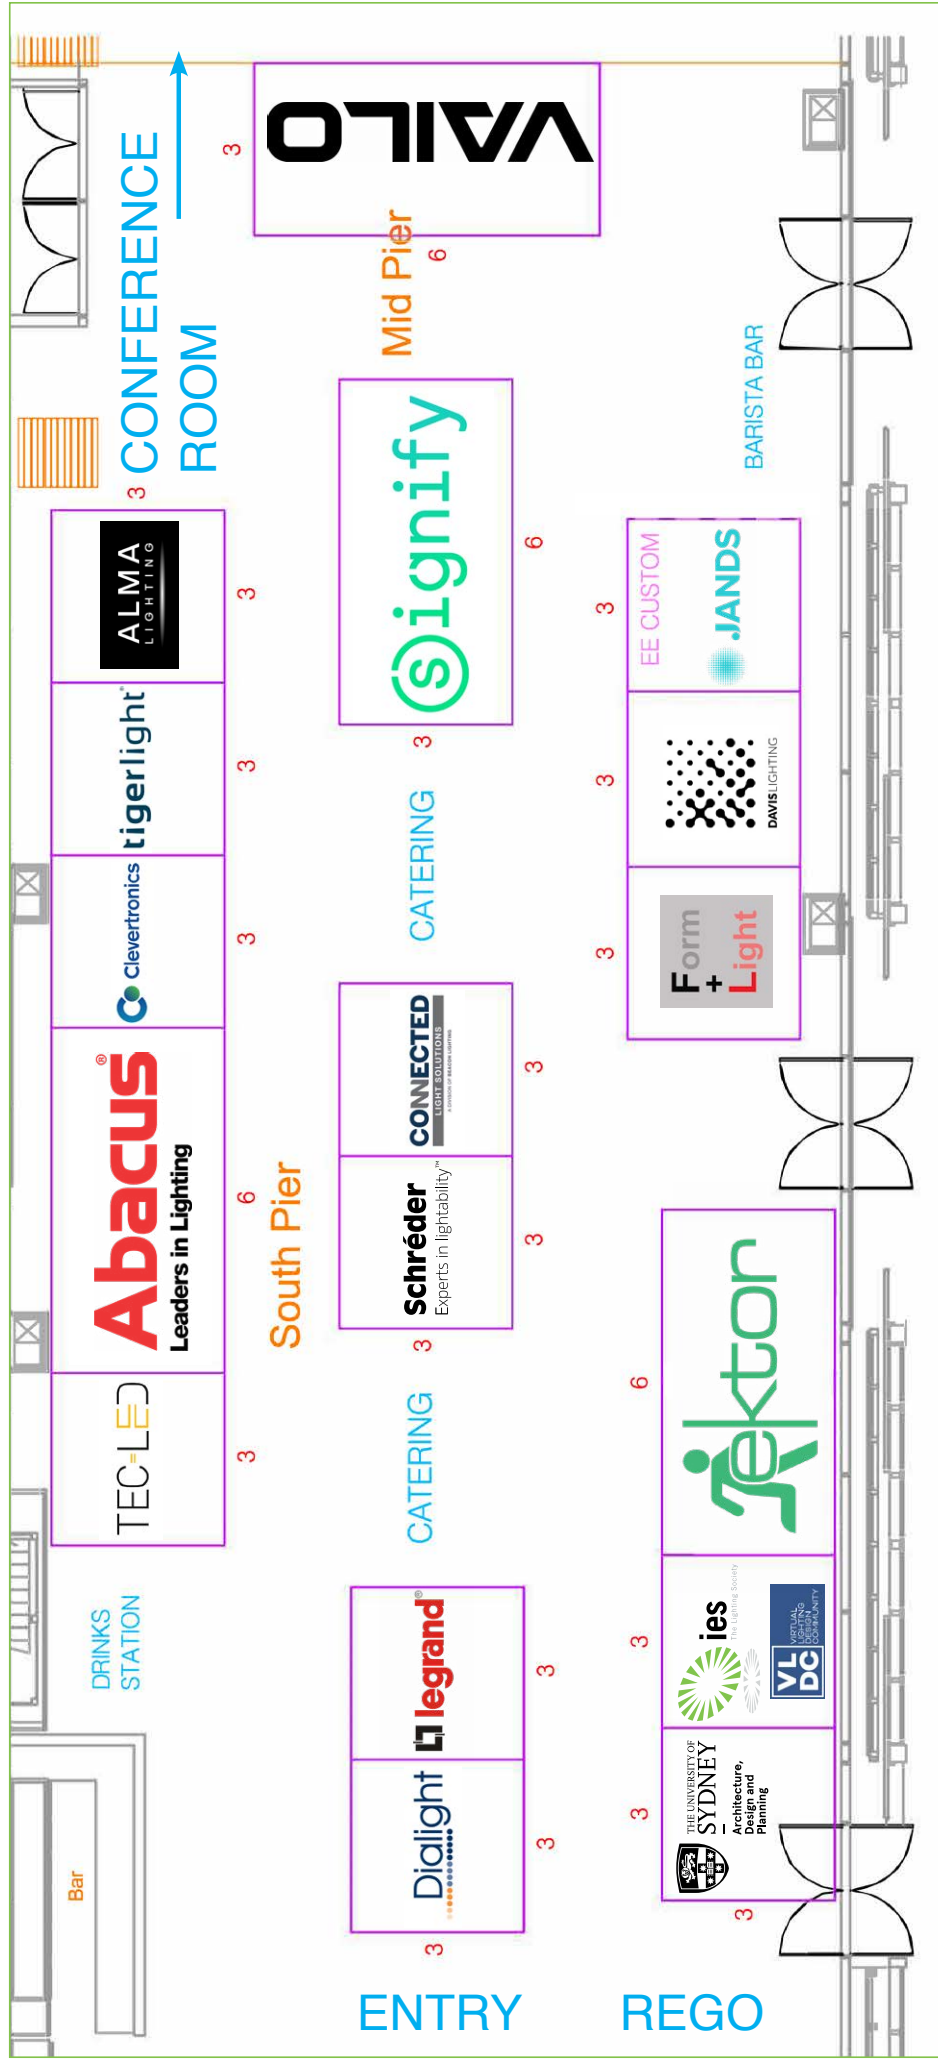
CONFERENCE ROOM

VALO
3
Mid Pier
6

3
ALMA LIGHTING
3
tigerlight
3
Clevertronics
3
Abacus Leaders in Lighting
6
South Pier
TEC-LED
3

signify
6
3
CATERING
CONNECTED LIGHT SOLUTIONS
3
Schréder Experts in lightability
3
3
CATERING

BARISTA BAR
EE CUSTOM
JANDS
3
DAVISLIGHTING
3
Form + Light
3

6
tekton
3
ies The Lighting Society
VLDC VIRTUAL LIGHTING DESIGN COMMUNITY
3
THE UNIVERSITY OF SYDNEY Architecture, Design and Planning
3

DRINKS STATION
legrand
3
Dialight
3
3
Bar

ENTRY
REGO